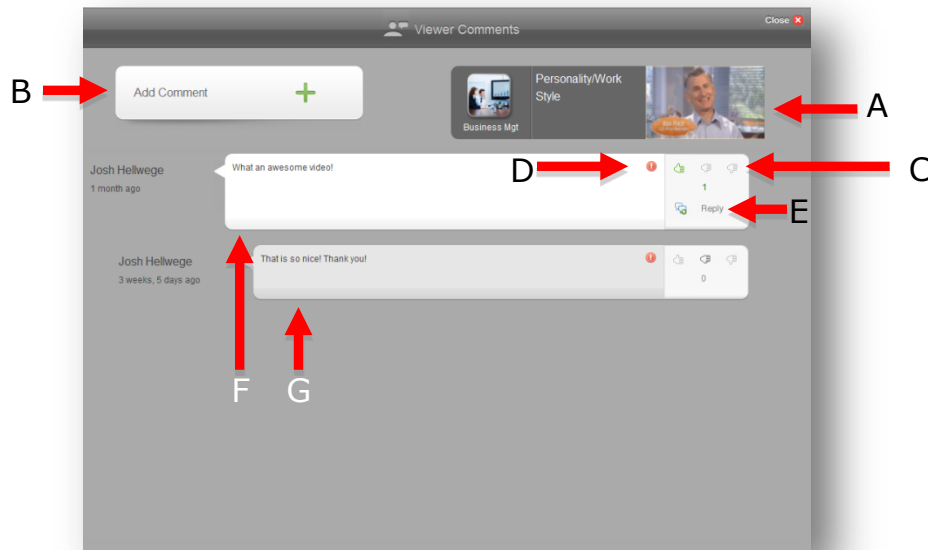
Viewer Comments

Close

B

Add Comment

Business Mgt

Personality/Work Style

A

Josh Hellwege
1 month ago

What an awesome video!

D

C

1

Reply

E

Josh Hellwege
3 weeks, 5 days ago

That is so nice! Thank you!

0

F

G